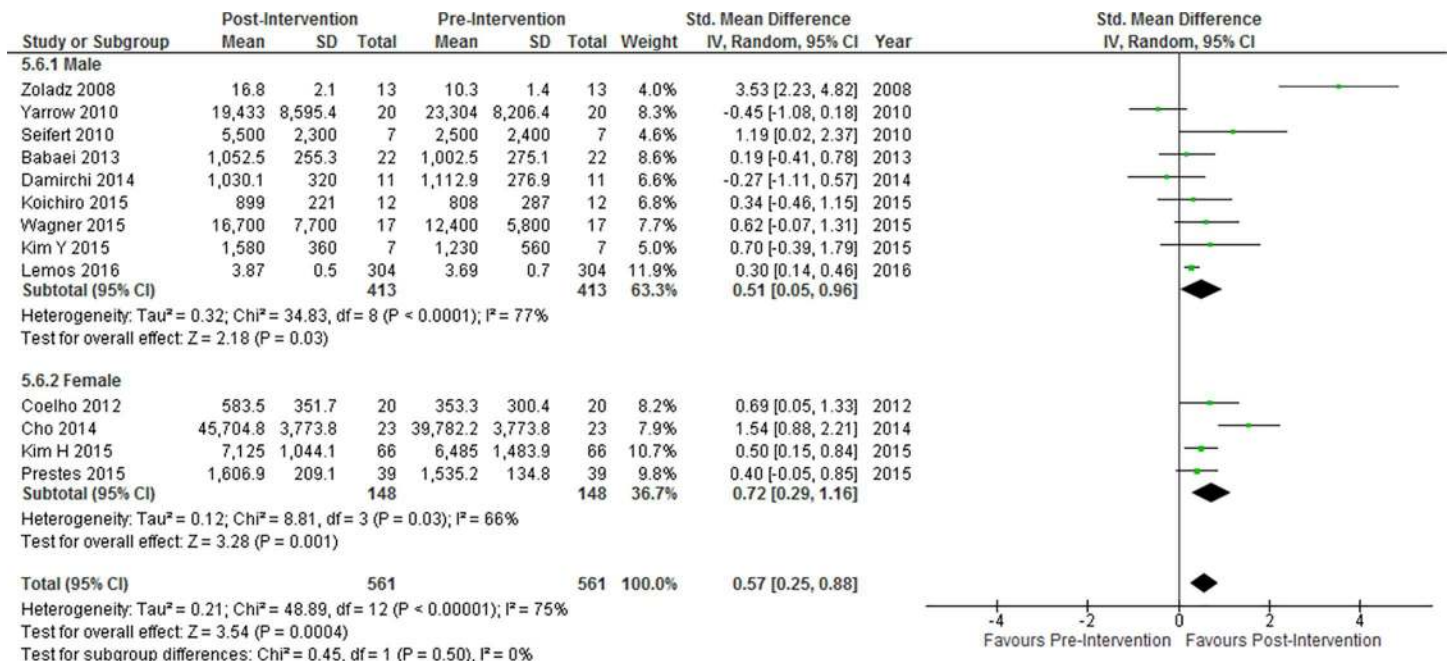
| Study or Subgroup | Post-Intervention Mean | SD | Total | Pre-Intervention Mean | SD | Total | Weight | Std. Mean Difference IV, Random, 95% CI | Year |
|---|---|---|---|---|---|---|---|---|---|
| 5.6.1 Male | | | | | | | | | |
| Zoladz 2008 | 16.8 | 2.1 | 13 | 10.3 | 1.4 | 13 | 4.0% | 3.53 [2.23, 4.82] | 2008 |
| Yarrow 2010 | 19,433 | 8,595.4 | 20 | 23,304 | 8,206.4 | 20 | 8.3% | -0.45 [-1.08, 0.18] | 2010 |
| Seifert 2010 | 5,500 | 2,300 | 7 | 2,500 | 2,400 | 7 | 4.6% | 1.19 [0.02, 2.37] | 2010 |
| Babaei 2013 | 1,052.5 | 255.3 | 22 | 1,002.5 | 275.1 | 22 | 8.6% | 0.19 [-0.41, 0.78] | 2013 |
| Damirchi 2014 | 1,030.1 | 320 | 11 | 1,112.9 | 276.9 | 11 | 6.6% | -0.27 [-1.11, 0.57] | 2014 |
| Koichiro 2015 | 899 | 221 | 12 | 808 | 287 | 12 | 6.8% | 0.34 [-0.46, 1.15] | 2015 |
| Wagner 2015 | 16,700 | 7,700 | 17 | 12,400 | 5,800 | 17 | 7.7% | 0.62 [-0.07, 1.31] | 2015 |
| Kim Y 2015 | 1,580 | 360 | 7 | 1,230 | 560 | 7 | 5.0% | 0.70 [-0.39, 1.79] | 2015 |
| Lemos 2016 | 3.87 | 0.5 | 304 | 3.69 | 0.7 | 304 | 11.9% | 0.30 [0.14, 0.46] | 2016 |
| Subtotal (95% CI) | | | 413 | | | 413 | 63.3% | 0.51 [0.05, 0.96] | |

Heterogeneity: Tau² = 0.32; Chi² = 34.83, df = 8 (P < 0.0001); I² = 77%
Test for overall effect: Z = 2.18 (P = 0.03)

| Study or Subgroup | Post-Intervention Mean | SD | Total | Pre-Intervention Mean | SD | Total | Weight | Std. Mean Difference IV, Random, 95% CI | Year |
|---|---|---|---|---|---|---|---|---|---|
| 5.6.2 Female | | | | | | | | | |
| Coelho 2012 | 583.5 | 351.7 | 20 | 353.3 | 300.4 | 20 | 8.2% | 0.69 [0.05, 1.33] | 2012 |
| Cho 2014 | 45,704.8 | 3,773.8 | 23 | 39,782.2 | 3,773.8 | 23 | 7.9% | 1.54 [0.88, 2.21] | 2014 |
| Kim H 2015 | 7,125 | 1,044.1 | 66 | 6,485 | 1,483.9 | 66 | 10.7% | 0.50 [0.15, 0.84] | 2015 |
| Prestes 2015 | 1,606.9 | 209.1 | 39 | 1,535.2 | 134.8 | 39 | 9.8% | 0.40 [-0.05, 0.85] | 2015 |
| Subtotal (95% CI) | | | 148 | | | 148 | 36.7% | 0.72 [0.29, 1.16] | |

Heterogeneity: Tau² = 0.12; Chi² = 8.81, df = 3 (P = 0.03); I² = 66%
Test for overall effect: Z = 3.28 (P = 0.001)

Total (95% CI) 561 561 100.0% 0.57 [0.25, 0.88]
Heterogeneity: Tau² = 0.21; Chi² = 48.89, df = 12 (P < 0.00001); I² = 75%
Test for overall effect: Z = 3.54 (P = 0.0004)
Test for subgroup differences: Chi² = 0.45, df = 1 (P = 0.50), I² = 0%

Std. Mean Difference
IV, Random, 95% CI
-4 -2 0 2 4
Favours Pre-Intervention Favours Post-Intervention